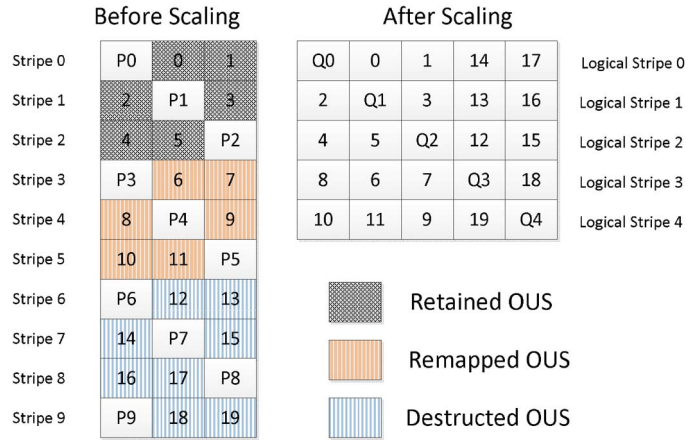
Before Scaling

| | | | |
|---|---|---|---|
| Stripe 0 | P0 | 0 | 1 |
| Stripe 1 | 2 | P1 | 3 |
| Stripe 2 | 4 | 5 | P2 |
| Stripe 3 | P3 | 6 | 7 |
| Stripe 4 | 8 | P4 | 9 |
| Stripe 5 | 10 | 11 | P5 |
| Stripe 6 | P6 | 12 | 13 |
| Stripe 7 | 14 | P7 | 15 |
| Stripe 8 | 16 | 17 | P8 |
| Stripe 9 | P9 | 18 | 19 |

After Scaling

| | | | | | |
|---|---|---|---|---|---|
| Q0 | 0 | 1 | 14 | 17 | Logical Stripe 0 |
| 2 | Q1 | 3 | 13 | 16 | Logical Stripe 1 |
| 4 | 5 | Q2 | 12 | 15 | Logical Stripe 2 |
| 8 | 6 | 7 | Q3 | 18 | Logical Stripe 3 |
| 10 | 11 | 9 | 19 | Q4 | Logical Stripe 4 |

Retained OUS

Remapped OUS

Destructed OUS